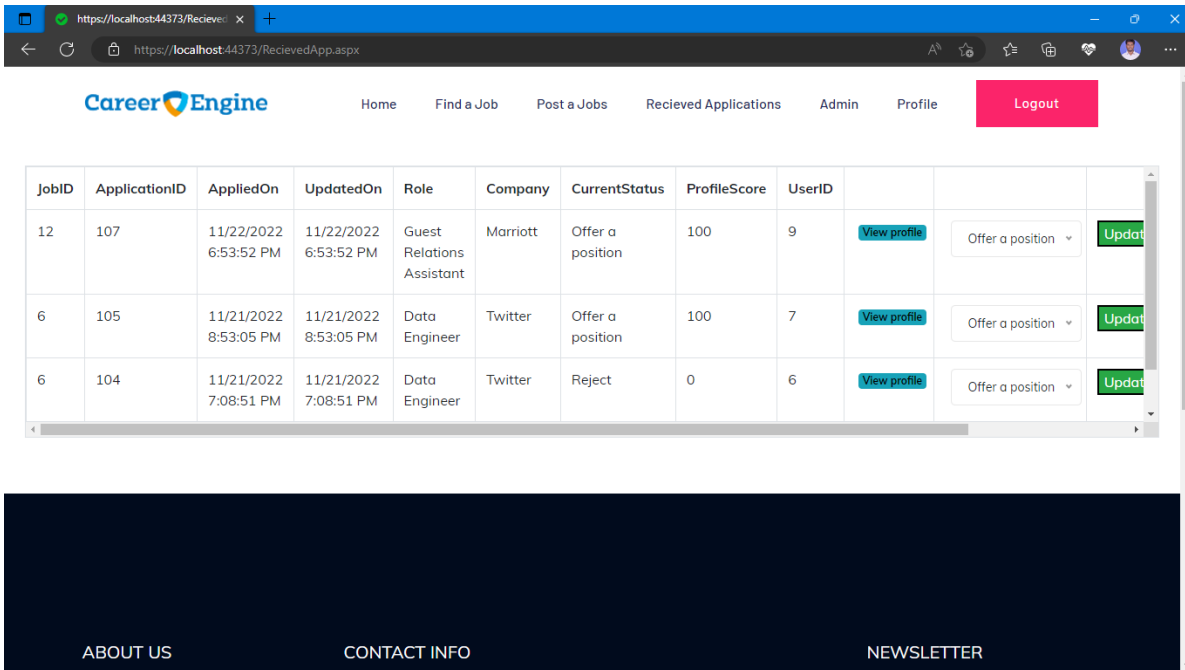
https://localhost:44373/Recieved ×

https://localhost:44373/RecievedApp.aspx

CareerEngine

Home Find a Job Post a Jobs Recieved Applications Admin Profile Logout

| JobID | ApplicationID | AppliedOn | UpdatedOn | Role | Company | CurrentStatus | ProfileScore | UserID | | | |
|---|---|---|---|---|---|---|---|---|---|---|---|
| 12 | 107 | 11/22/2022 6:53:52 PM | 11/22/2022 6:53:52 PM | Guest Relations Assistant | Marriott | Offer a position | 100 | 9 | View profile | Offer a position | Updat |
| 6 | 105 | 11/21/2022 8:53:05 PM | 11/21/2022 8:53:05 PM | Data Engineer | Twitter | Offer a position | 100 | 7 | View profile | Offer a position | Updat |
| 6 | 104 | 11/21/2022 7:08:51 PM | 11/21/2022 7:08:51 PM | Data Engineer | Twitter | Reject | 0 | 6 | View profile | Offer a position | Updat |

ABOUT US CONTACT INFO NEWSLETTER